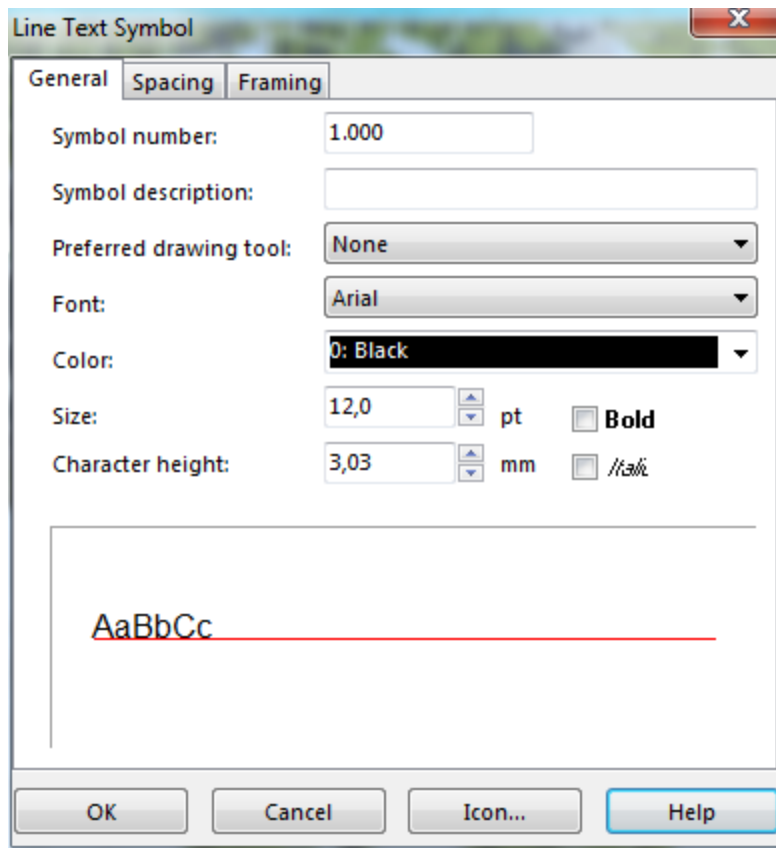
Line Text Symbol

General Spacing Framing

Symbol number: 1.000

Symbol description:

Preferred drawing tool: None

Font: Arial

Color: 0: Black

Size: 12,0 pt Bold

Character height: 3,03 mm Itali

AaBbCc

OK Cancel Icon... Help